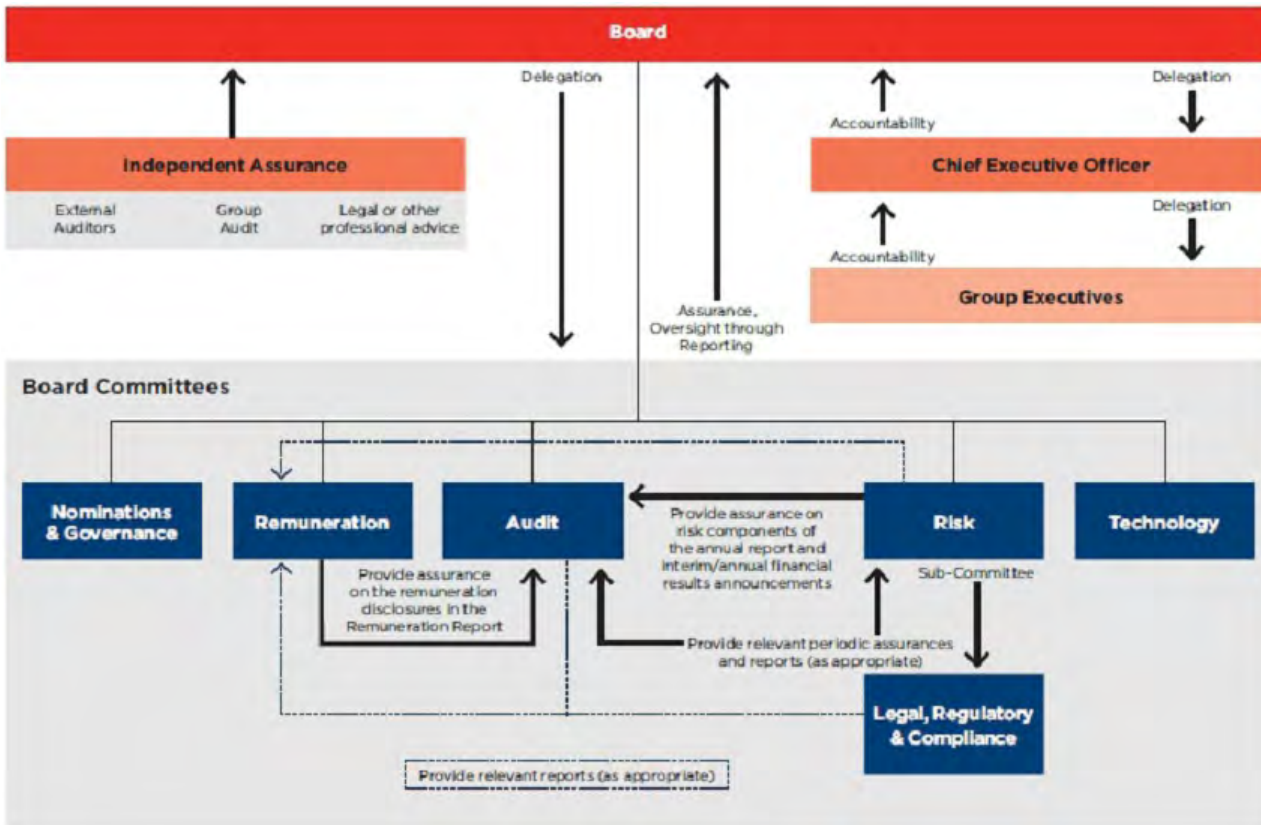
Board

Delegation

Assurance, Oversight through Reporting

Accountability

Delegation

Independent Assurance

External Auditors

Group Audit

Legal or other professional advice

Chief Executive Officer

Accountability

Delegation

Group Executives

Board Committees

Nominations & Governance

Remuneration

Audit

Provide assurance on risk components of the annual report and interim/annual financial results announcements

Risk

Technology

Sub-Committee

Provide assurance on the remuneration disclosures in the Remuneration Report

Provide relevant periodic assurances and reports (as appropriate)

Legal, Regulatory & Compliance

Provide relevant reports (as appropriate)